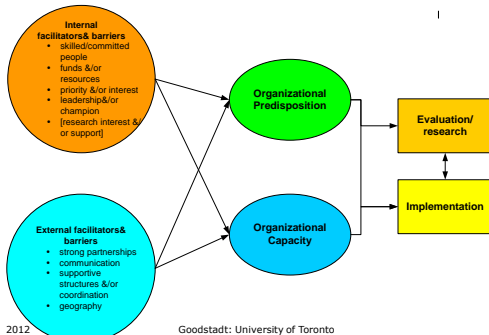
Internal facilitators& barriers
- skilled/committed people
- funds &/or resources
- priority &/or interest
- leadership&/or champion
- [research interest &/or support]

External facilitators& barriers
- strong partnerships
- communication
- supportive structures &/or coordination
- geography

Organizational Predisposition

Organizational Capacity

Evaluation/ research

Implementation

2012

Goodstadt: University of Toronto